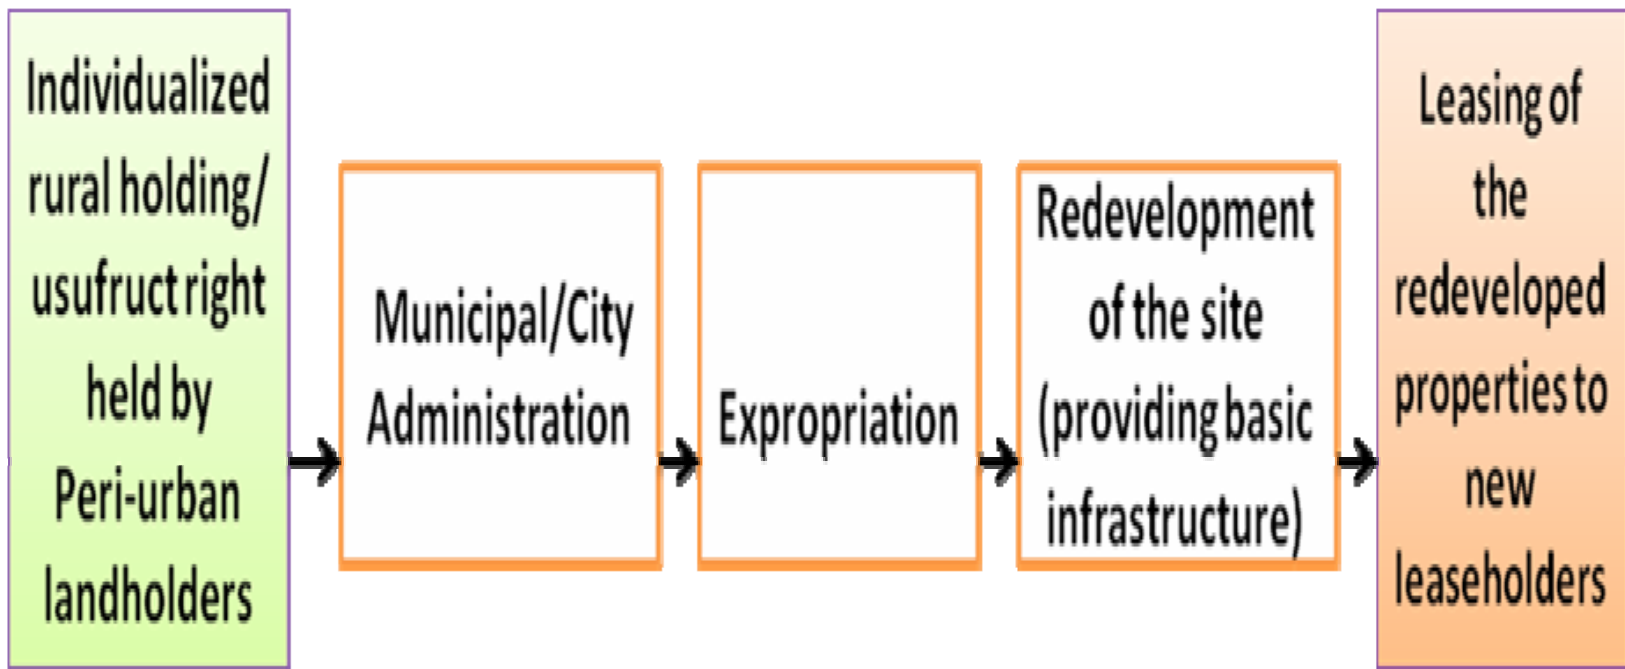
Individualized rural holding/ usufruct right held by Peri-urban landholders

Municipal/City Administration

Expropriation

Redevelopment of the site (providing basic infrastructure)

Leasing of the redeveloped properties to new leaseholders